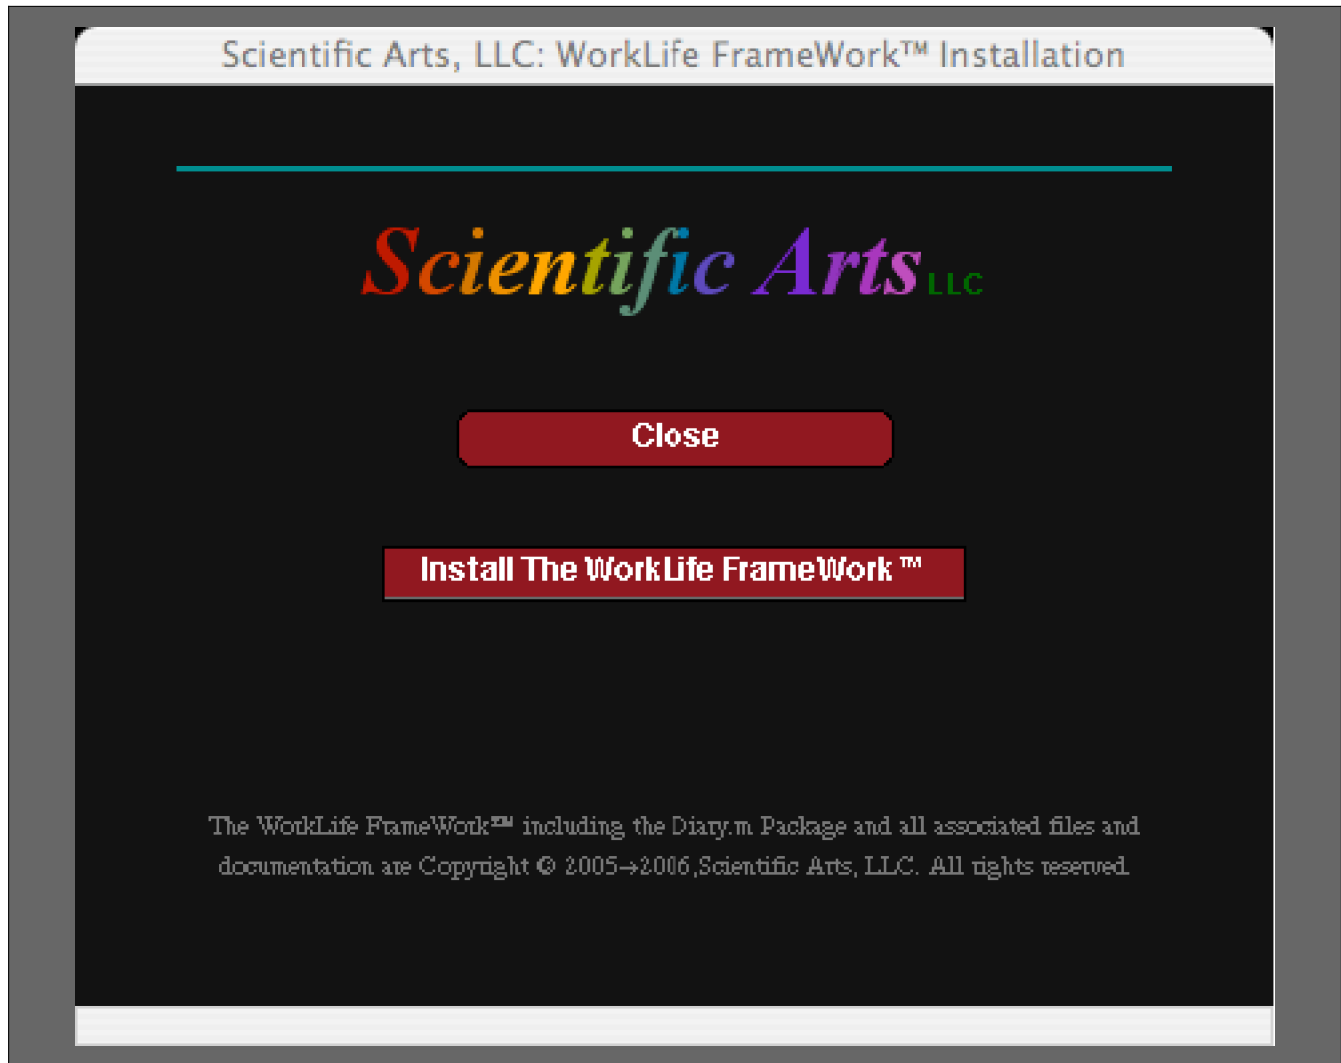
Scientific Arts, LLC: WorkLife FrameWork™ Installation

Scientific Arts LLC

Close

Install The WorkLife FrameWork ™

The WorkLife FrameWork™ including the Diary.m Package and all associated files and documentation are Copyright © 2005→2006,Scientific Arts, LLC. All rights reserved.